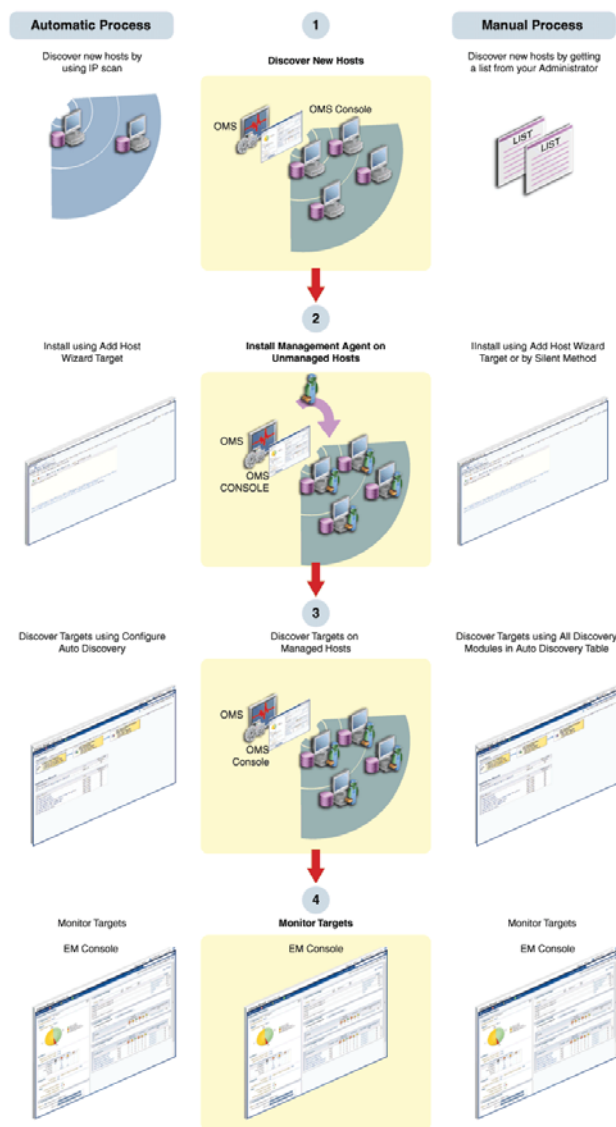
Automatic Process

1

Manual Process

Discover new hosts by using IP scan

Discover New Hosts

OMS

OMS Console

Discover new hosts by getting a list from your Administrator

LIST

LIST

2

Install using Add Host Wizard Target

Install Management Agent on Unmanaged Hosts

OMS

OMS CONSOLE

IInstall using Add Host Wizard Target or by Silent Method

3

Discover Targets using Configure Auto Discovery

Discover Targets on Managed Hosts

OMS

OMS Console

Discover Targets using All Discovery Modules in Auto Discovery Table

4

Monitor Targets

EM Console

Monitor Targets

EM Console

Monitor Targets

EM Console